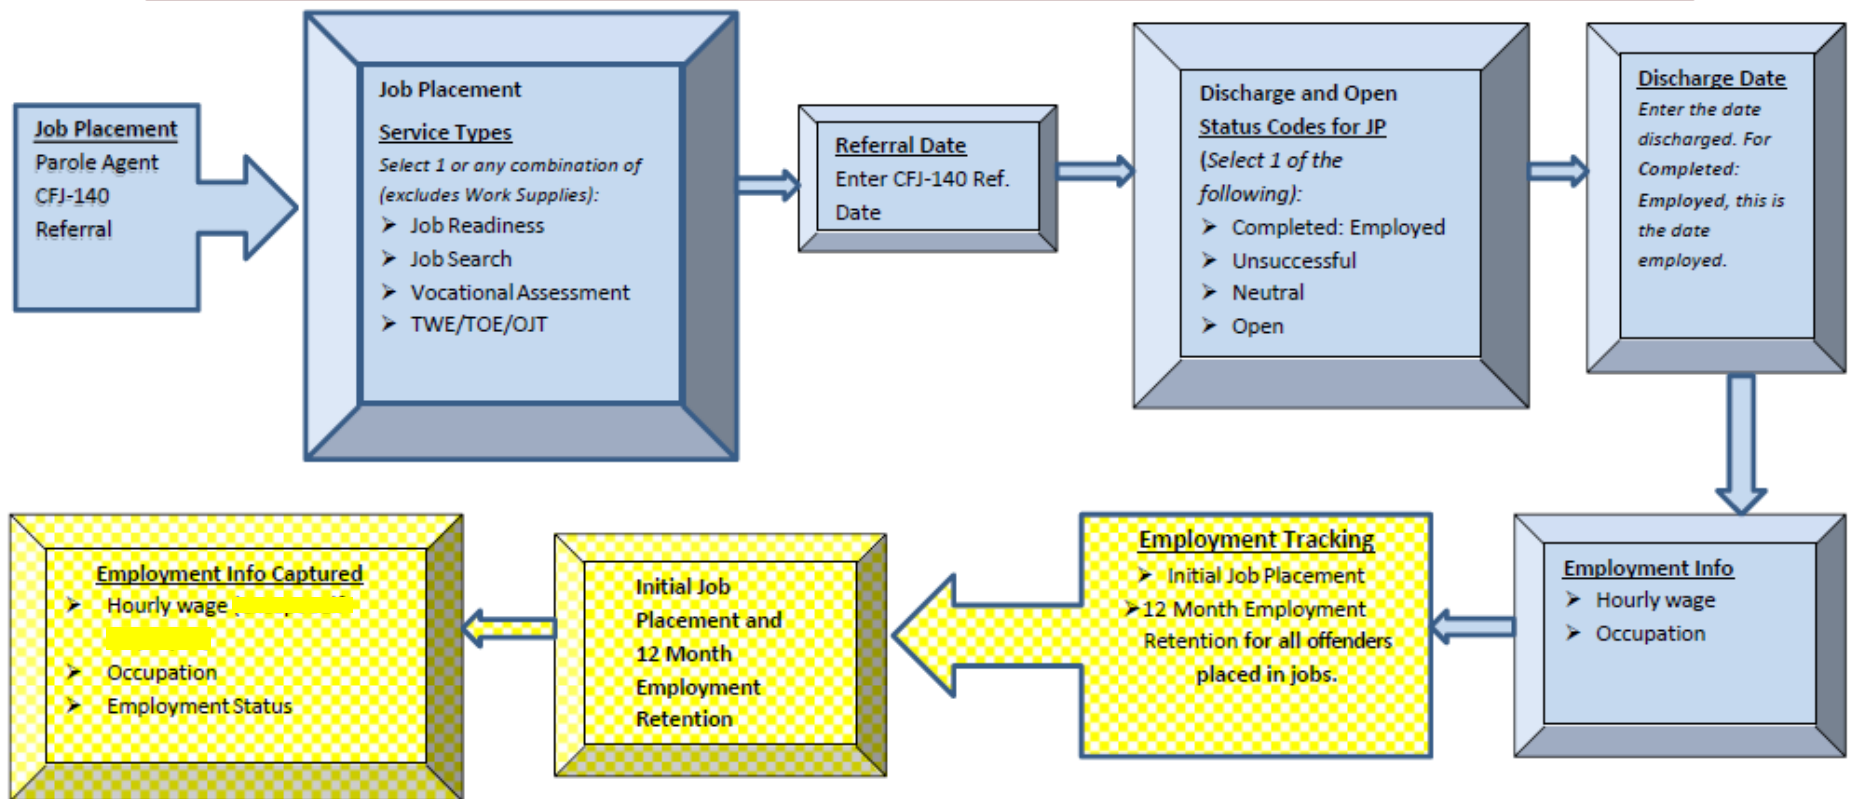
Job Placement
Parole Agent
CFJ-140
Referral

Job Placement

Service Types

Select 1 or any combination of (excludes Work Supplies):

➤ Job Readiness
➤ Job Search
➤ Vocational Assessment
➤ TWE/TOE/OJT

Referral Date
Enter CFJ-140 Ref. Date

Discharge and Open Status Codes for JP
(Select 1 of the following):

➤ Completed: Employed
➤ Unsuccessful
➤ Neutral
➤ Open

Discharge Date
Enter the date discharged. For Completed: Employed, this is the date employed.

Employment Info
➤ Hourly wage
➤ Occupation

Employment Tracking
➤ Initial Job Placement
➤12 Month Employment Retention for all offenders placed in jobs.

Initial Job Placement and 12 Month Employment Retention

Employment Info Captured
➤ Hourly wage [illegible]
➤ Occupation
➤ Employment Status